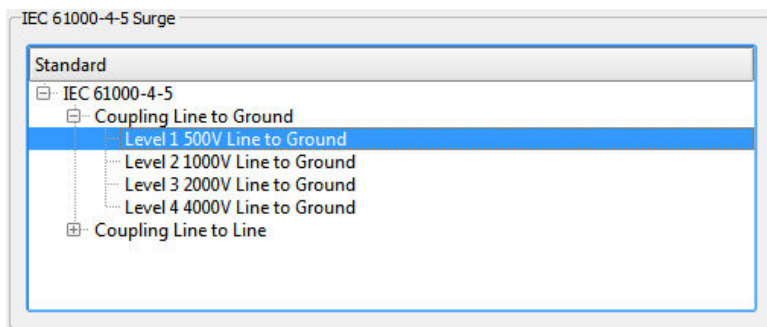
IEC 61000-4-5 Surge

Standard

IEC 61000-4-5
Coupling Line to Ground
Level 1 500V Line to Ground
Level 2 1000V Line to Ground
Level 3 2000V Line to Ground
Level 4 4000V Line to Ground
Coupling Line to Line